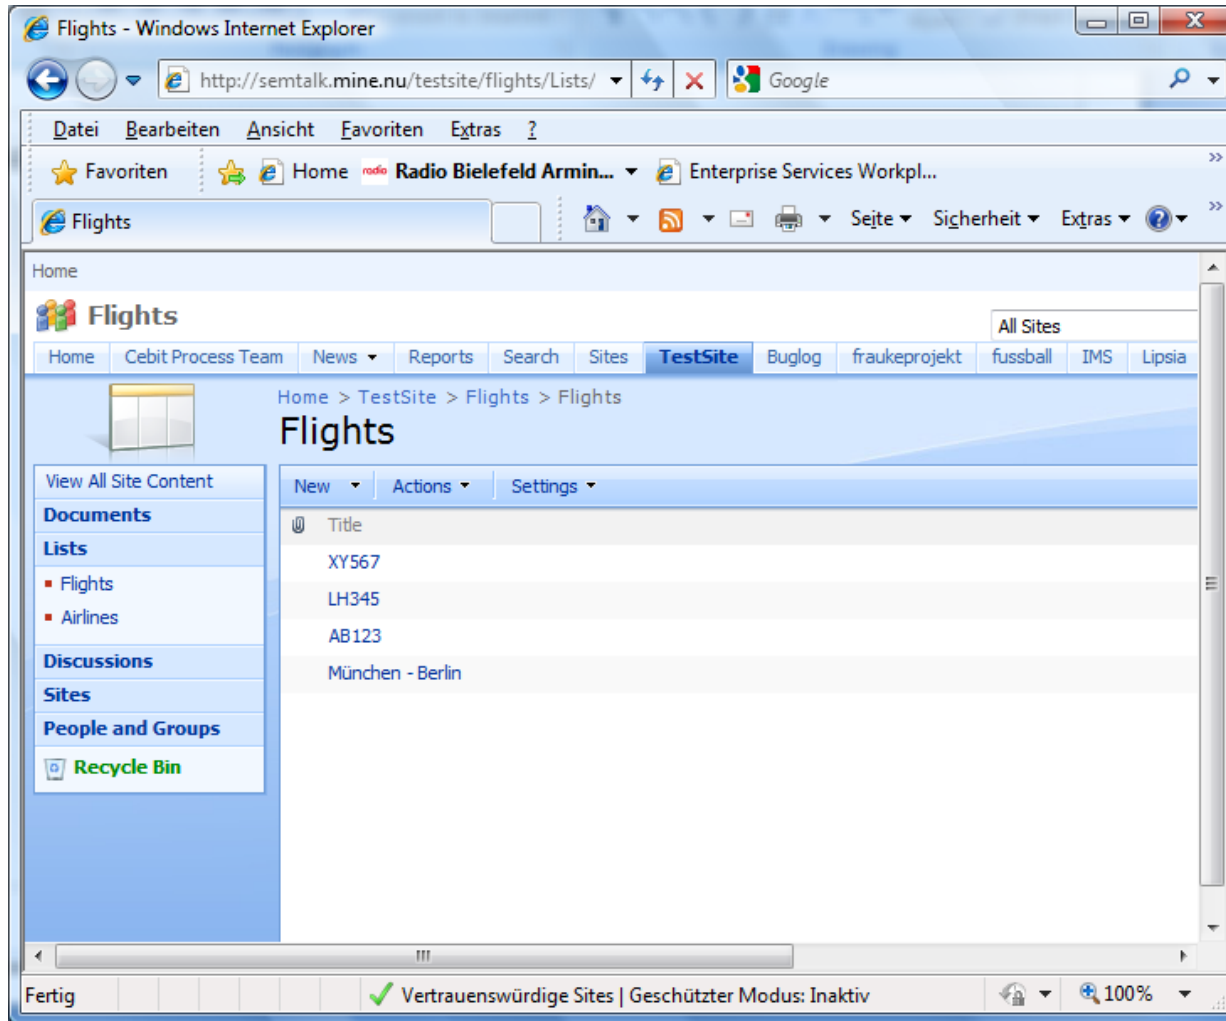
Flights - Windows Internet Explorer

http://semtalk.mine.nu/testsite/flights/Lists/

Google

Datei Bearbeiten Ansicht Favoriten Extras ?

Favoriten Home Radio Bielefeld Armin... Enterprise Services Workpl...

Flights

Seite Sicherheit Extras

Home

Flights

All Sites

Home Cebit Process Team News Reports Search Sites TestSite Buglog fraukeprojekt fussball IMS Lipsia

Home > TestSite > Flights > Flights

Flights

View All Site Content

Documents

Lists

Flights

Airlines

Discussions

Sites

People and Groups

Recycle Bin

New Actions Settings

Title

XY567

LH345

AB123

München - Berlin

Fertig

Vertrauenswürdige Sites | Geschützter Modus: Inaktiv

100%